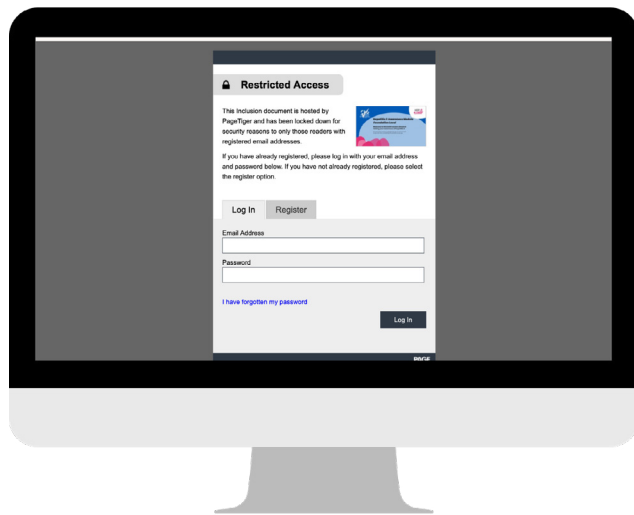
Restricted Access

This Inclusion document is hosted by PageTiger and has been locked down for security reasons to only those readers with registered email addresses.

If you have already registered, please log in with your email address and password below. If you have not already registered, please select the register option.

Log In | Register

Email Address

Password

I have forgotten my password

Log In

PAGE